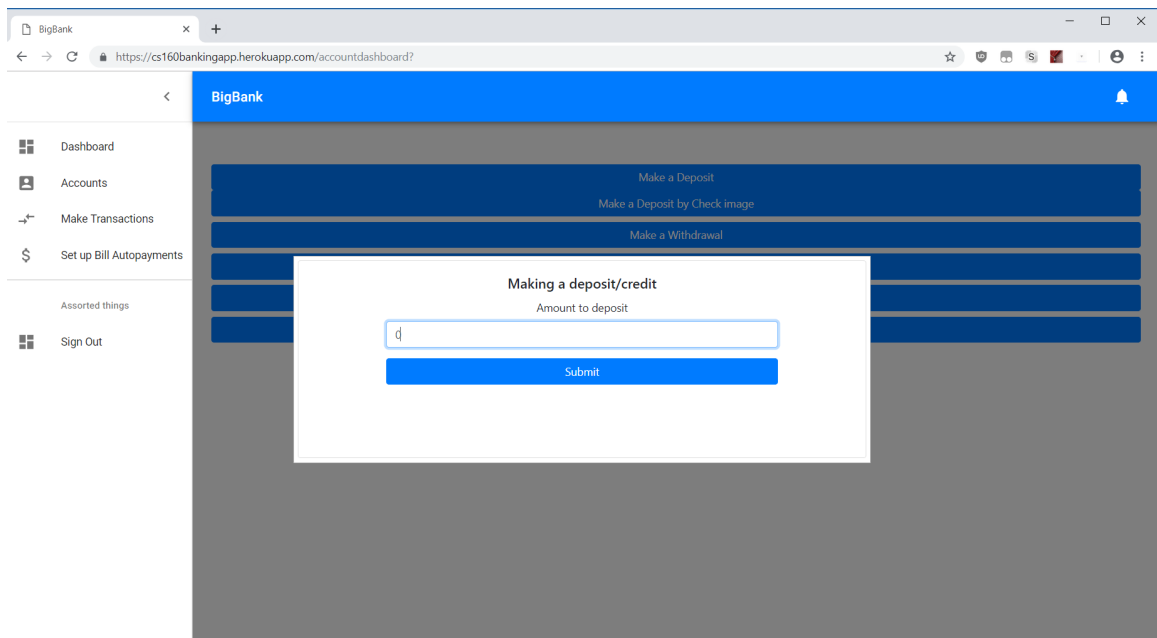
BigBank ×
+

https://cs160bankingapp.herokuapp.com/accountdashboard?

BigBank

Dashboard
Accounts
Make Transactions
Set up Bill Autopayments

Assorted things

Sign Out

Make a Deposit
Make a Deposit by Check image
Make a Withdrawal

Making a deposit/credit
Amount to deposit
0
Submit